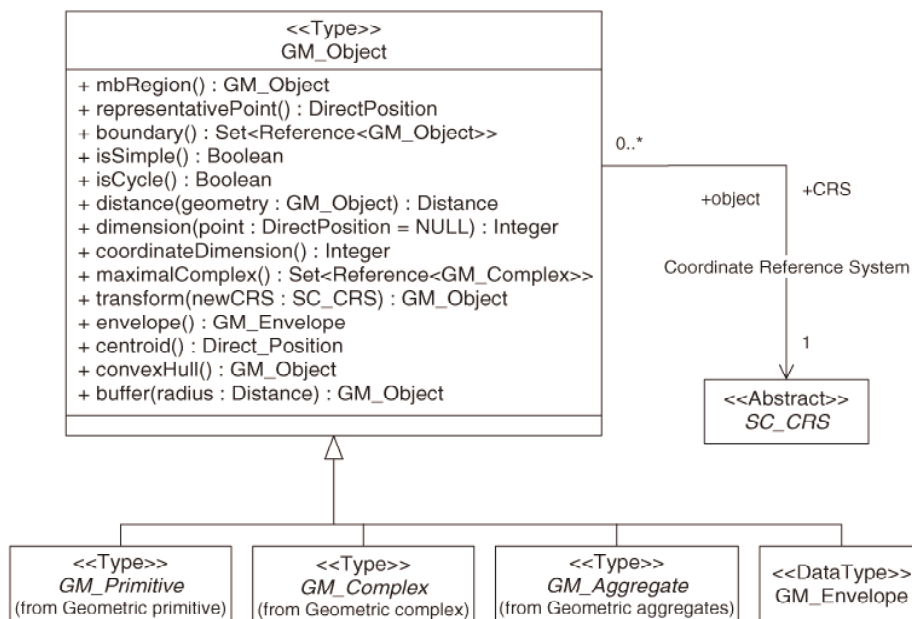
<<Type>>
GM_Object

+ mbRegion() : GM_Object
+ representativePoint() : DirectPosition
+ boundary() : Set<Reference<GM_Object>>
+ isSimple() : Boolean
+ isCycle() : Boolean
+ distance(geometry : GM_Object) : Distance
+ dimension(point : DirectPosition = NULL) : Integer
+ coordinateDimension() : Integer
+ maximalComplex() : Set<Reference<GM_Complex>>
+ transform(newCRS : SC_CRS) : GM_Object
+ envelope() : GM_Envelope
+ centroid() : Direct_Position
+ convexHull() : GM_Object
+ buffer(radius : Distance) : GM_Object

0..*

+object

+CRS

Coordinate Reference System

1

<<Abstract>>
SC_CRS

<<Type>>
GM_Primitive
(from Geometric primitive)

<<Type>>
GM_Complex
(from Geometric complex)

<<Type>>
GM_Aggregate
(from Geometric aggregates)

<<DataType>>
GM_Envelope